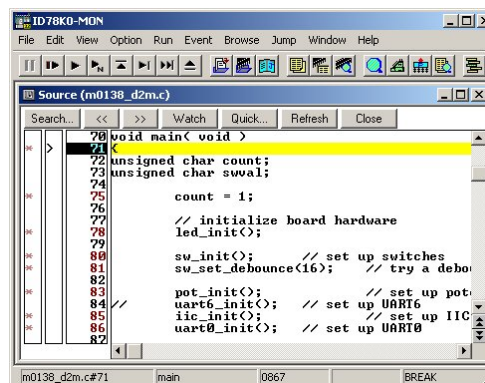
ID78K0-MON

File Edit View Option Run Event Browse Jump Window Help

Source (m0138_d2m.c)

Search... << >> Watch Quick... Refresh Close

70 void main( void )
71 {
72 unsigned char count;
73 unsigned char swval;
74
75 count = 1;
76
77 // initialize board hardware
78 led_init();
79
80 sw_init(); // set up switches
81 sw_set_debounce(16); // try a debo
82
83 pot_init(); // set up pot
84 // uart6_init(); // set up UART6
85 iic_init(); // set up IIC
86 uart0_init(); // set up UART0
87

m0138_d2m.c#71 main 0867 BREAK